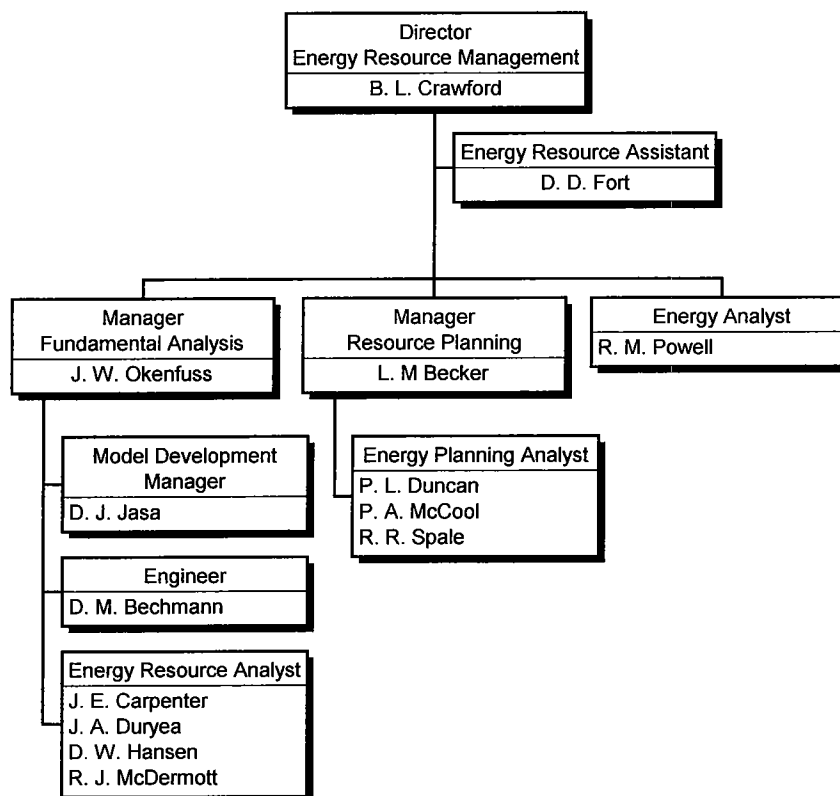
Director
Energy Resource Management
B. L. Crawford

Energy Resource Assistant
D. D. Fort

Manager
Fundamental Analysis
J. W. Okenfuss

Manager
Resource Planning
L. M Becker

Energy Analyst
R. M. Powell

Model Development Manager
D. J. Jasa

Energy Planning Analyst
P. L. Duncan
P. A. McCool
R. R. Spale

Engineer
D. M. Bechmann

Energy Resource Analyst
J. E. Carpenter
J. A. Duryea
D. W. Hansen
R. J. McDermott